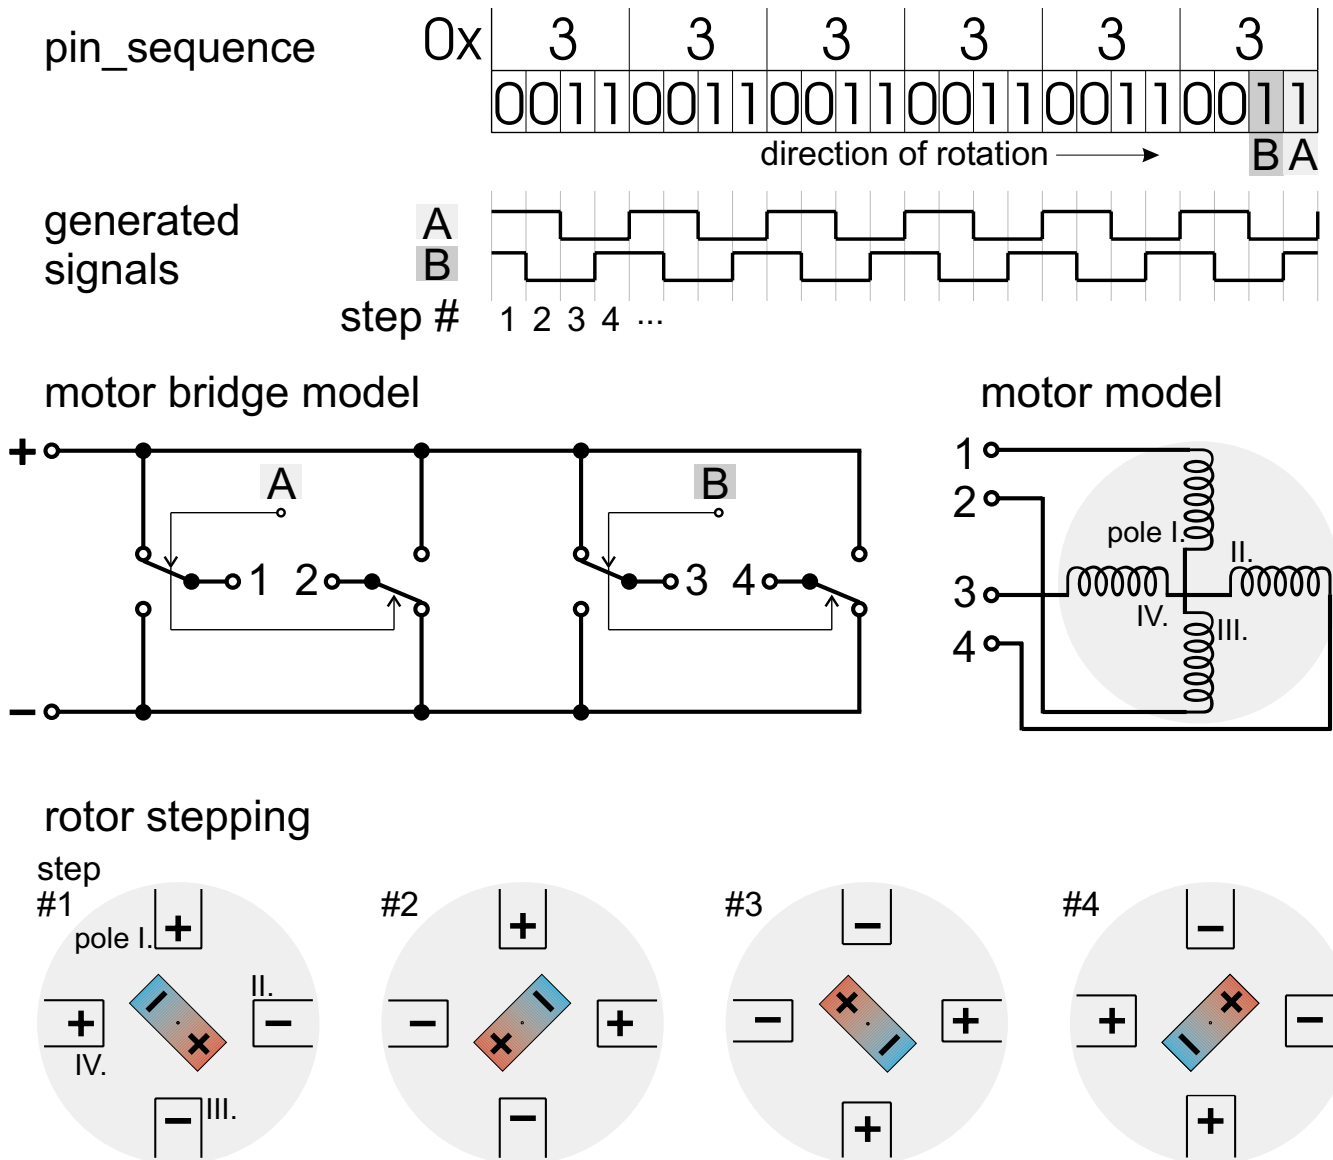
pin_sequence

0x

| 3 | 3 | 3 | 3 | 3 | 3 |
|---|---|---|---|---|---|
| 0011 | 0011 | 0011 | 0011 | 0011 | 0011 |

direction of rotation

B A

generated signals

A

B

step # 1 2 3 4 ...

motor bridge model

+

−

A

1 2

B

3 4

motor model

1

2

3

4

pole I.

II.

IV.

III.

rotor stepping

step #1

pole I.

+

II.

−

+

IV.

−

III.

#2

+

−

+

−

#3

−

−

+

+

#4

−

+

−

+